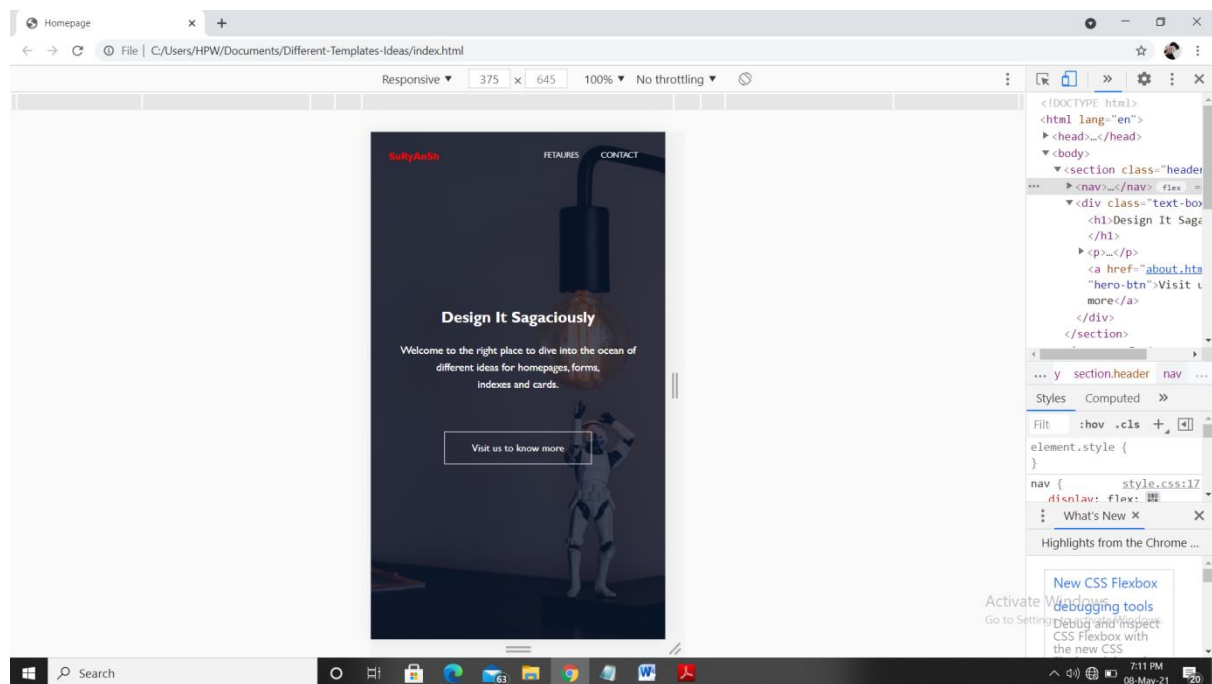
Homepage

File | C:/Users/HPW/Documents/Different-Templates-Ideas/index.html

Responsive ▼ 375 × 645 100% ▼ No throttling ▼

SuRyAnSh FETAURES CONTACT

Design It Sagaciously

Welcome to the right place to dive into the ocean of different ideas for homepages, forms, indexes and cards.

Visit us to know more

<!DOCTYPE html>
<html lang="en">
▶<head>…</head>
▼<body>
▼<section class="header
▶<nav>…</nav> flex
▼<div class="text-box
<h1>Design It Saga
</h1>
▶<p>…</p>
<a href="about.htm
"hero-btn">Visit u
more</a>
</div>
</section>

... y section.header nav ...

Styles Computed »

Filt :hov .cls +

element.style {
}

nav { style.css:17
display: flex;

What's New ×

Highlights from the Chrome ...

New CSS Flexbox debugging tools
Debug and inspect CSS Flexbox with the new CSS

Activate Windows
Go to Settings to activate Windows.

Search

7:11 PM
08-May-21